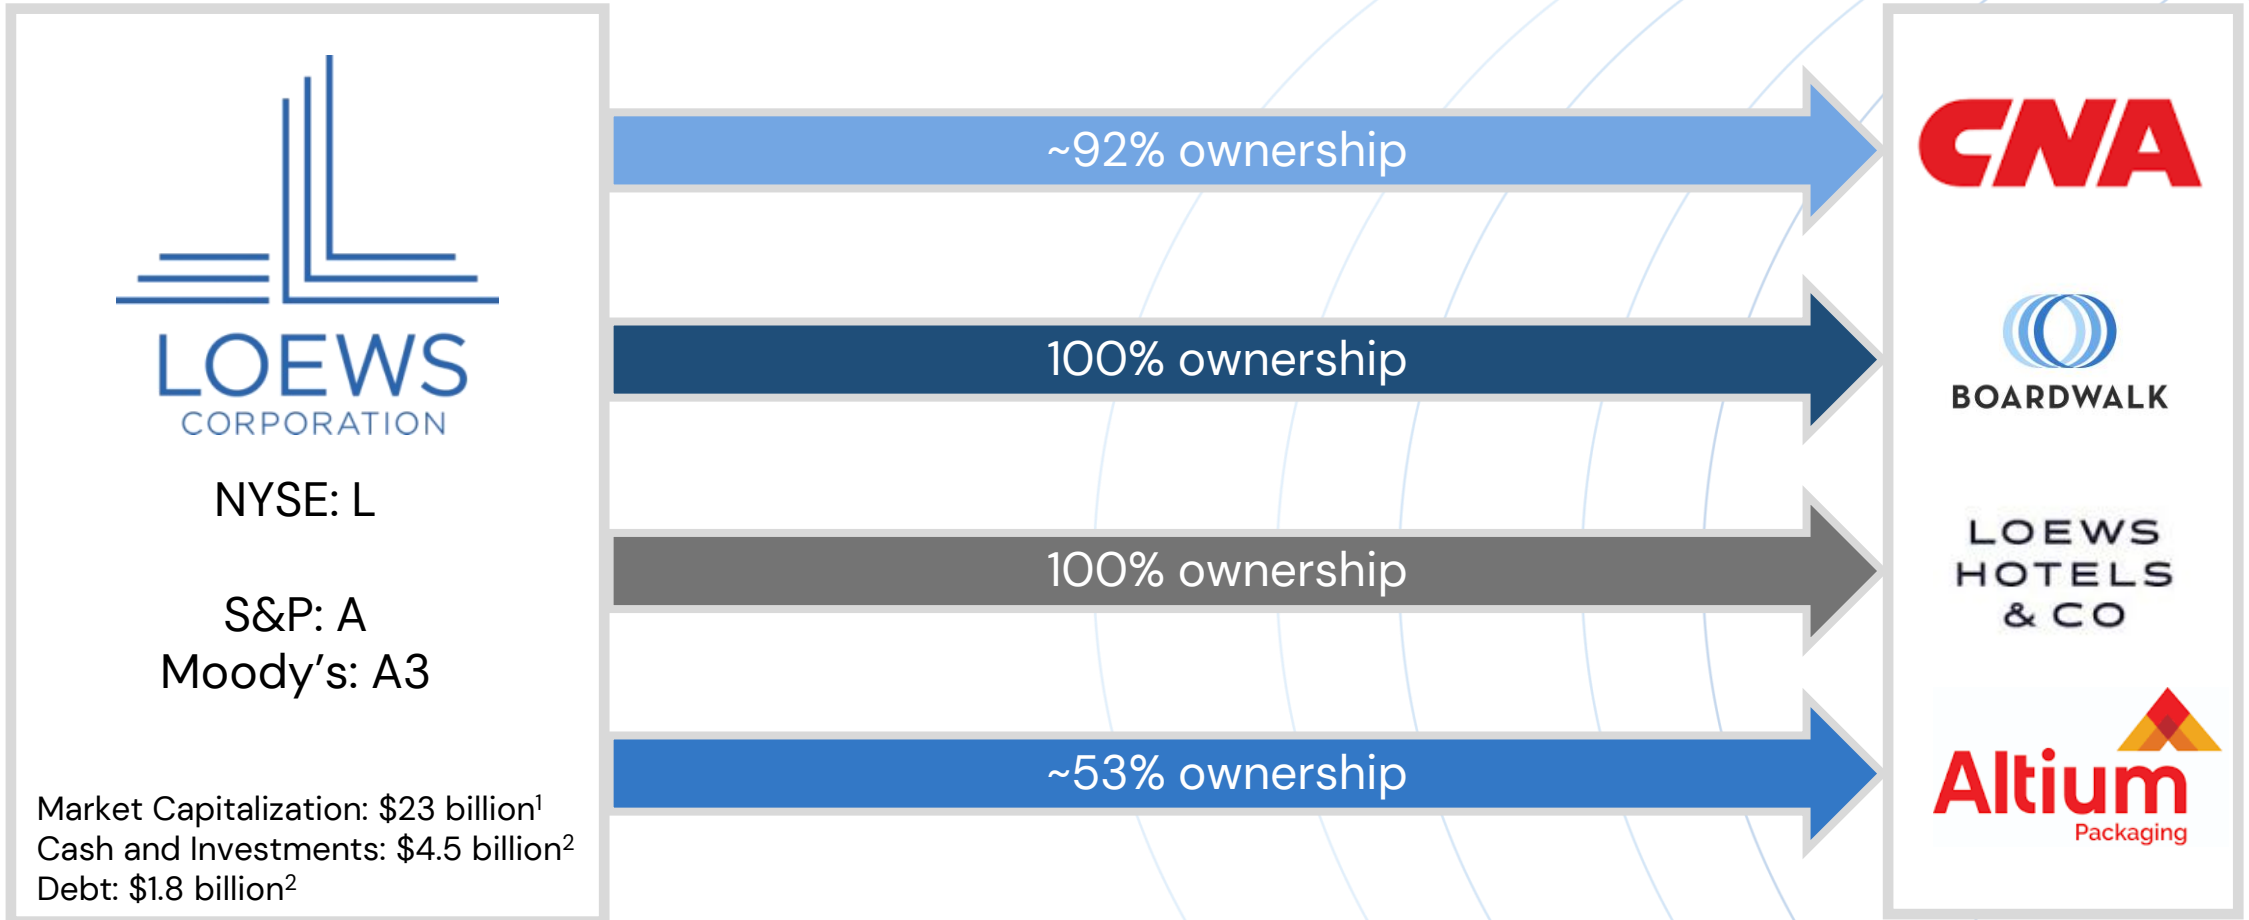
LOEWS
CORPORATION

NYSE: L

S&P: A
Moody’s: A3

Market Capitalization: $23 billion$^1$
Cash and Investments: $4.5 billion$^2$
Debt: $1.8 billion$^2$

~92% ownership

100% ownership

100% ownership

~53% ownership

CNA

BOARDWALK

LOEWS
HOTELS
& CO

Altium
Packaging